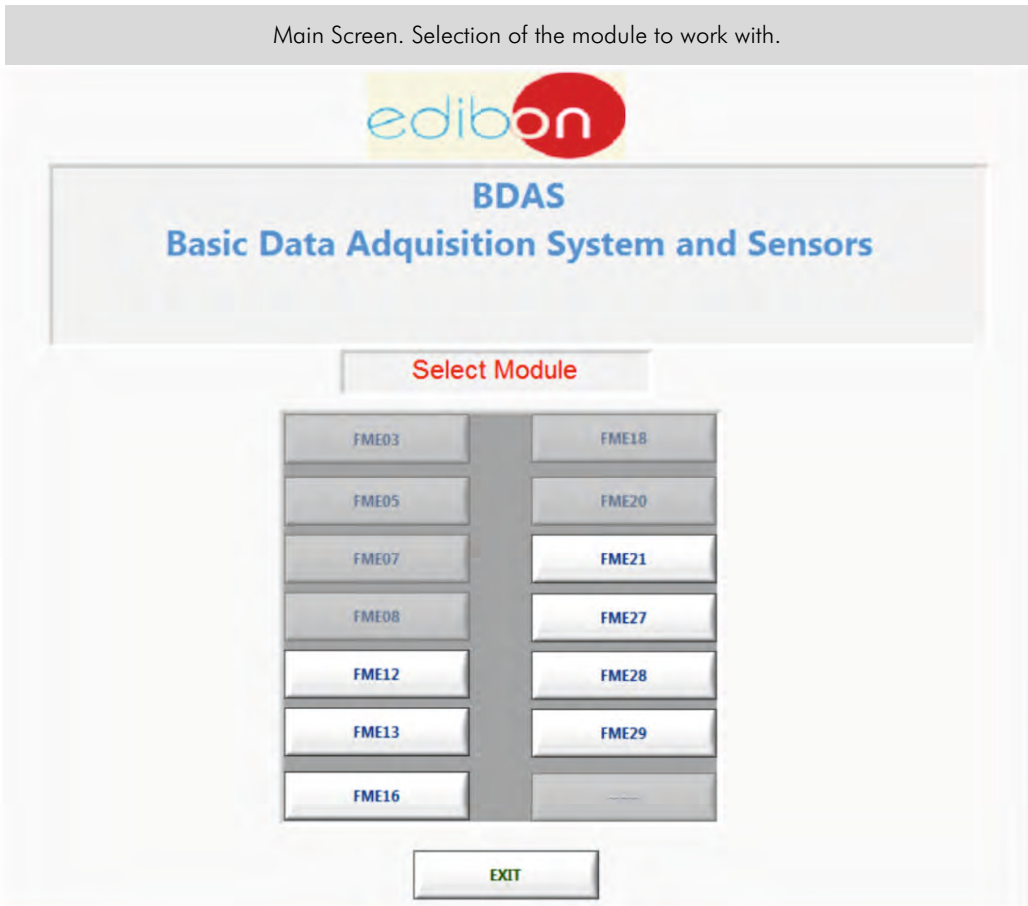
Main Screen. Selection of the module to work with.

edibon

BDAS
Basic Data Adquisition System and Sensors

Select Module

FME03
FME18
FME05
FME20
FME07
FME21
FME08
FME27
FME12
FME28
FME13
FME29
FME16
----

EXIT